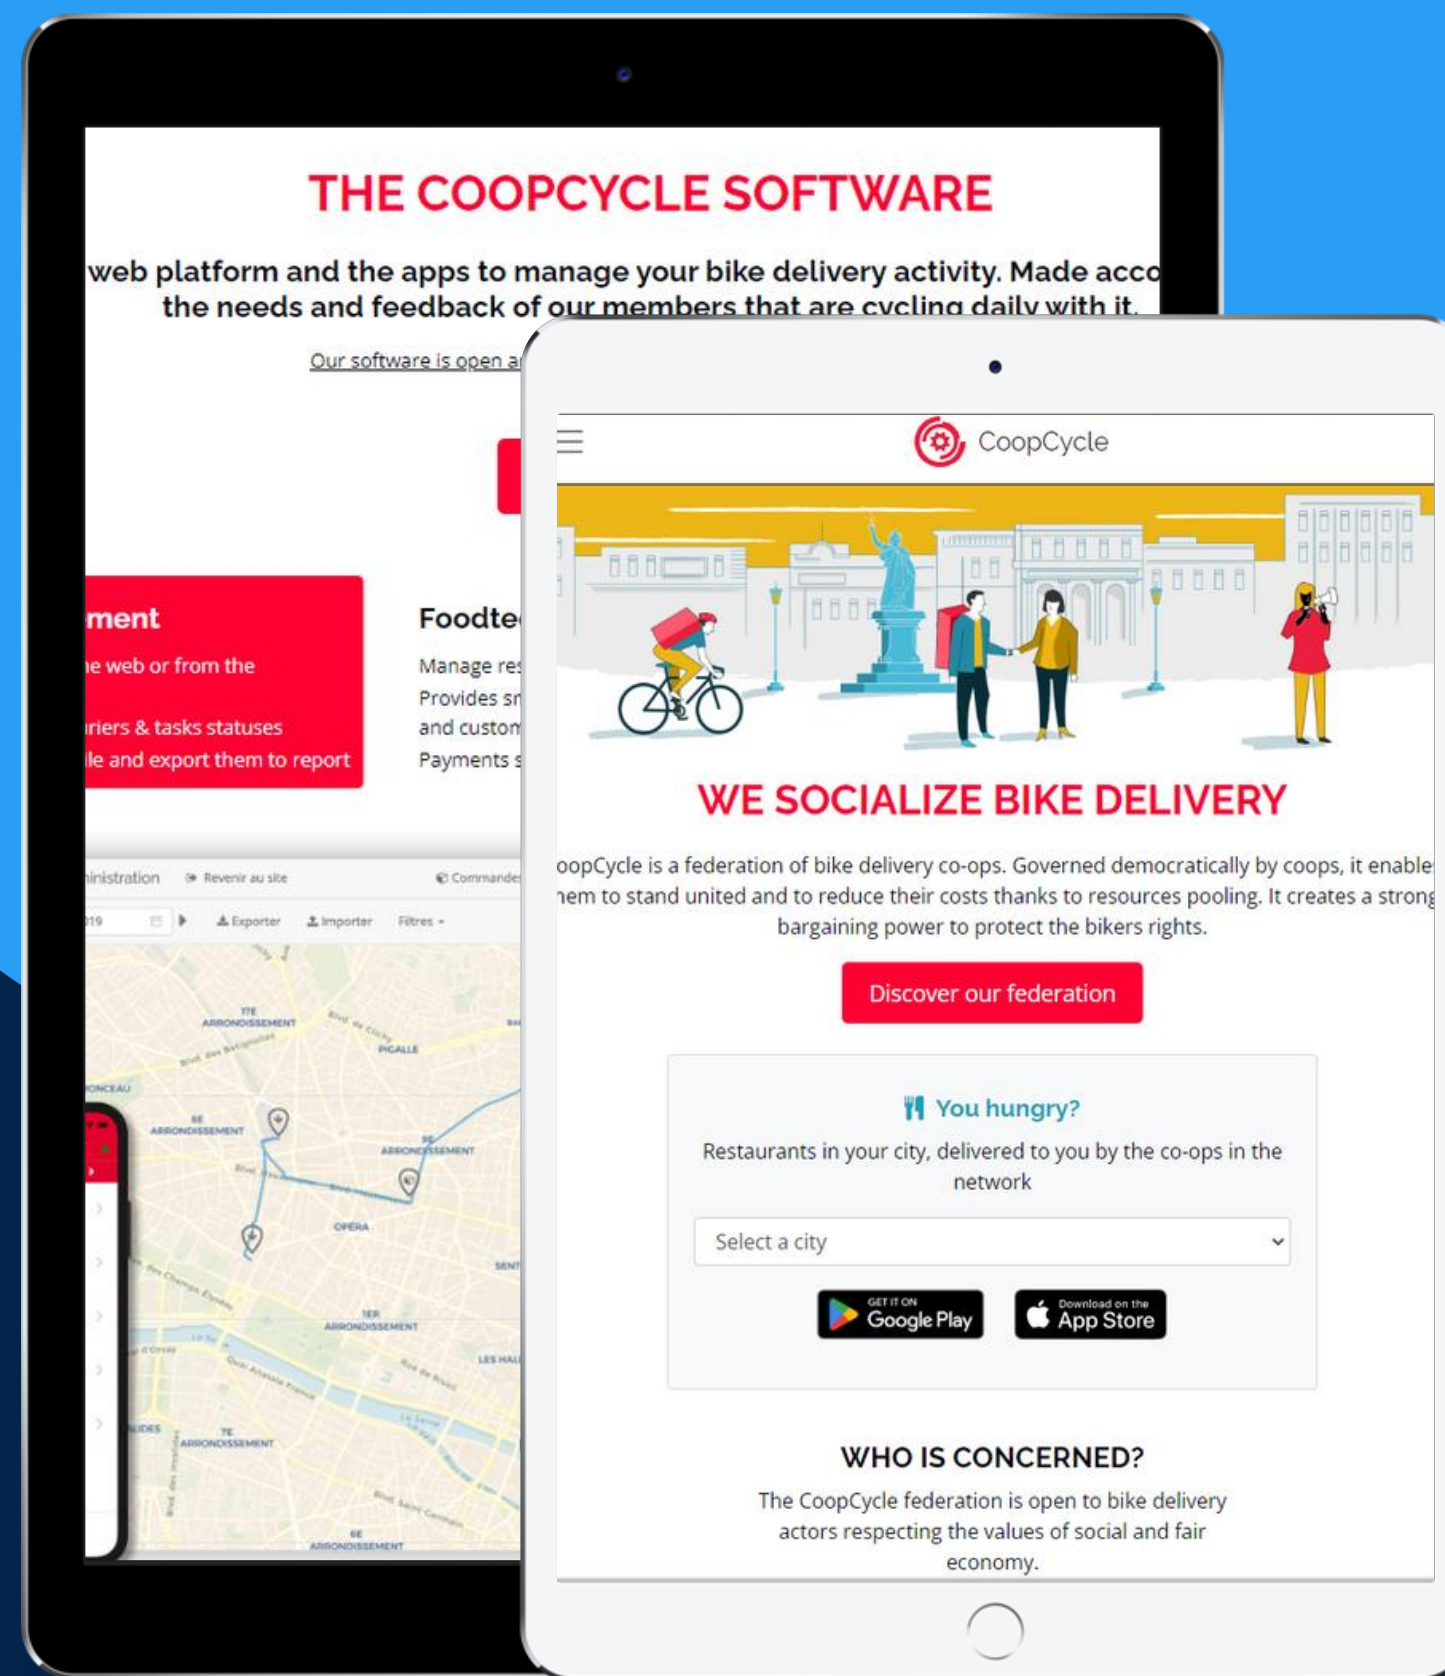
THE COOPCYCLE SOFTWARE

web platform and the apps to manage your bike delivery activity. Made acco the needs and feedback of our members that are cycling daily with it.

Our software is open a

ment
e web or from the
riers & tasks statuses
le and export them to report

Foodte
Manage re
Provides s
and custo
Payments

inistration Revenir au site Commande
19 Exporter Importer Filtres

17E ARRONDISSEMENT
PIGALLE
ONCEAU
8E ARRONDISSEMENT
9E ARRONDISSEMENT
OPERA
1ER ARRONDISSEMENT
LES HAL
7E ARRONDISSEMENT
6E ARRONDISSEMENT

CoopCycle

WE SOCIALIZE BIKE DELIVERY

oopCycle is a federation of bike delivery co-ops. Governed democratically by coops, it enable hem to stand united and to reduce their costs thanks to resources pooling. It creates a strong bargaining power to protect the bikers rights.

Discover our federation

You hungry?

Restaurants in your city, delivered to you by the co-ops in the network

Select a city

GET IT ON Google Play

Download on the App Store

WHO IS CONCERNED?

The CoopCycle federation is open to bike delivery actors respecting the values of social and fair economy.